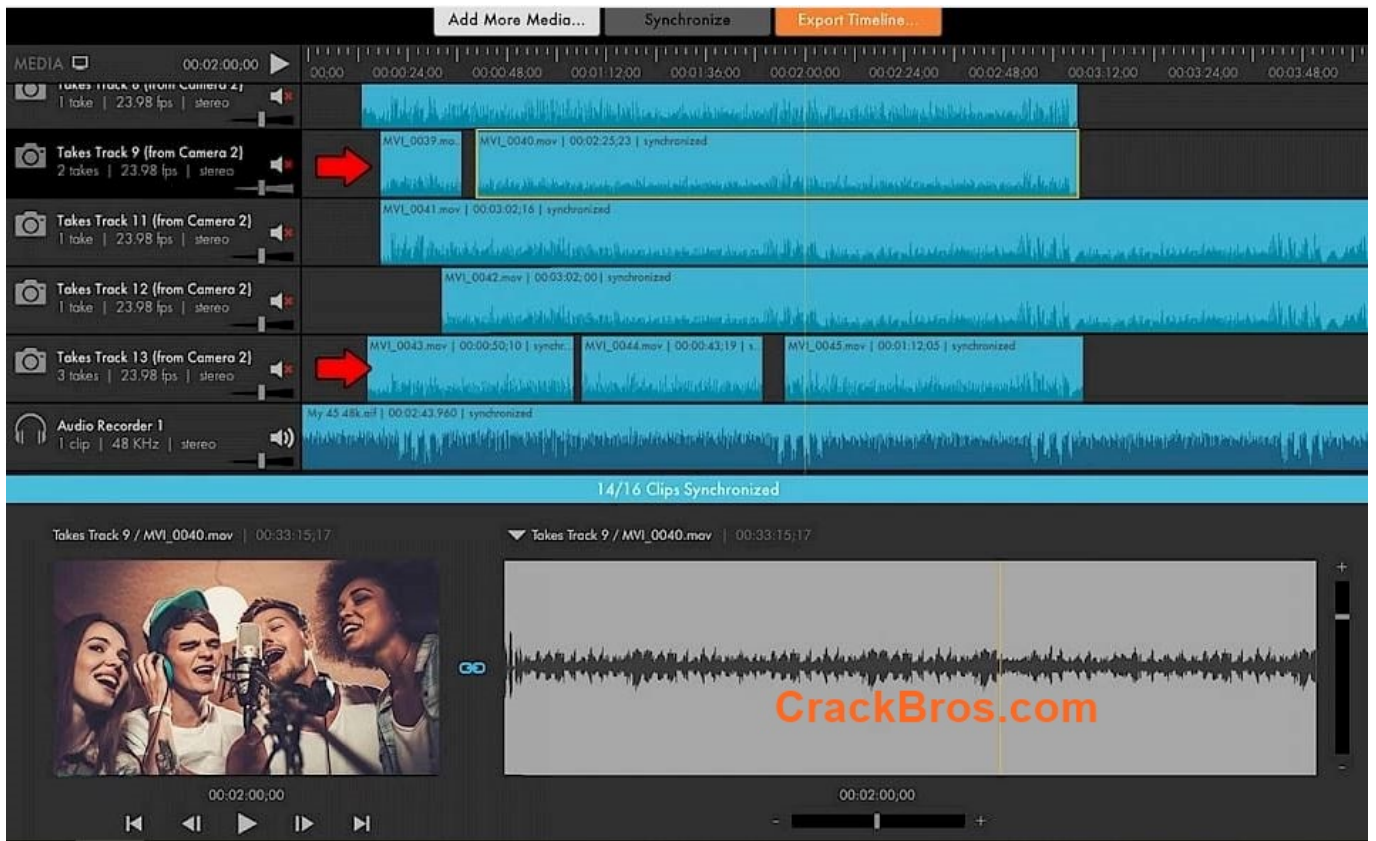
Add More Media... Synchronize Export Timeline...

MEDIA 00:02:00;00

00;00 00:00:24;00 00:00:48;00 00:01:12;00 00:01:36;00 00:02:00;00 00:02:24;00 00:02:48;00 00:03:12;00 00:03:24;00 00:03:48;00

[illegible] Track 8 (from Camera 2)
1 take | 23.98 fps | stereo

Takes Track 9 (from Camera 2)
2 takes | 23.98 fps | stereo

MVI_0039.mo...

MVI_0040.mov | 00:02:25;23 | synchronized

Takes Track 11 (from Camera 2)
1 take | 23.98 fps | stereo

MVI_0041.mov | 00:03:02;16 | synchronized

Takes Track 12 (from Camera 2)
1 take | 23.98 fps | stereo

MVI_0042.mov | 00:03:02;00 | synchronized

Takes Track 13 (from Camera 2)
3 takes | 23.98 fps | stereo

MVI_0043.mov | 00:00:50;10 | synchr...

MVI_0044.mov | 00:00:43;19 | s...

MVI_0045.mov | 00:01:12;05 | synchronized

Audio Recorder 1
1 clip | 48 KHz | stereo

My 45.48k.aif | 00:02:43.960 | synchronized

14/16 Clips Synchronized

Takes Track 9 / MVI_0040.mov | 00:33:15;17

Takes Track 9 / MVI_0040.mov | 00:33:15;17

+

-

CrackBros.com

00:02:00;00

00:02:00;00

- +